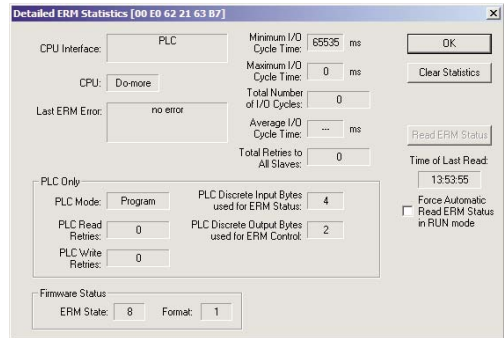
Detailed ERM Statistics [00 E0 62 21 63 B7]

×

CPU Interface: PLC

CPU: Do-more

Last ERM Error: no error

Minimum I/O Cycle Time: 65535 ms

Maximum I/O Cycle Time: 0 ms

Total Number of I/O Cycles: 0

Average I/O Cycle Time: --- ms

Total Retries to All Slaves: 0

OK

Clear Statistics

Read ERM Status

Time of Last Read:

13:53:55

Force Automatic Read ERM Status in RUN mode

PLC Only

PLC Mode: Program

PLC Read Retries: 0

PLC Write Retries: 0

PLC Discrete Input Bytes used for ERM Status: 4

PLC Discrete Output Bytes used for ERM Control: 2

Firmware Status

ERM State: 8

Format: 1